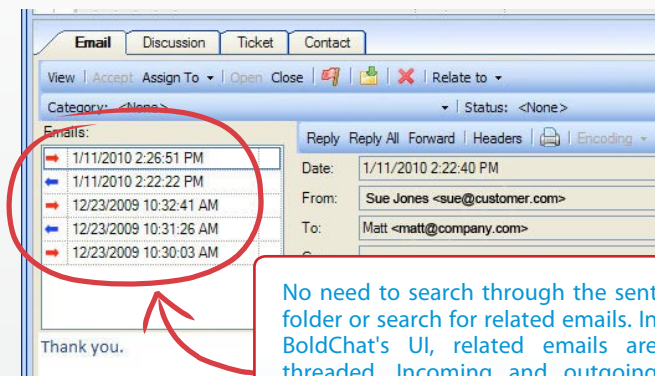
Email Discussion Ticket Contact

View | Accept Assign To ▾ | Open Close | | | Relate to ▾

Category: <None> ▾ | Status: <None>

Emails:

1/11/2010 2:26:51 PM
1/11/2010 2:22:22 PM
12/23/2009 10:32:41 AM
12/23/2009 10:31:26 AM
12/23/2009 10:30:03 AM

Reply Reply All Forward | Headers | | Encoding ▾

Date: 1/11/2010 2:22:40 PM

From: Sue Jones <sue@customer.com>

To: Matt <matt@company.com>

Thank you.

No need to search through the sent folder or search for related emails. In BoldChat's UI, related emails are threaded. Incoming and outgoing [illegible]